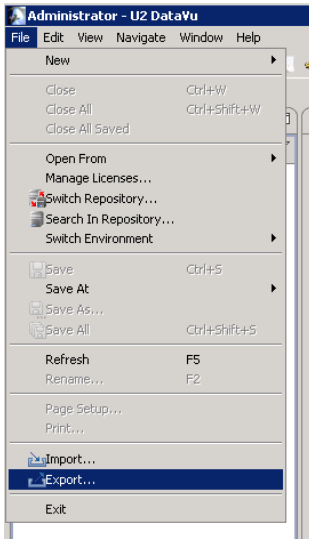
Administrator - U2 DataVu
File Edit View Navigate Window Help

New

Close Ctrl+W
Close All Ctrl+Shift+W
Close All Saved

Open From
Manage Licenses...
Switch Repository...
Search In Repository...
Switch Environment

Save Ctrl+S
Save At
Save As...
Save All Ctrl+Shift+S

Refresh F5
Rename... F2

Page Setup...
Print...

Import...
Export...

Exit